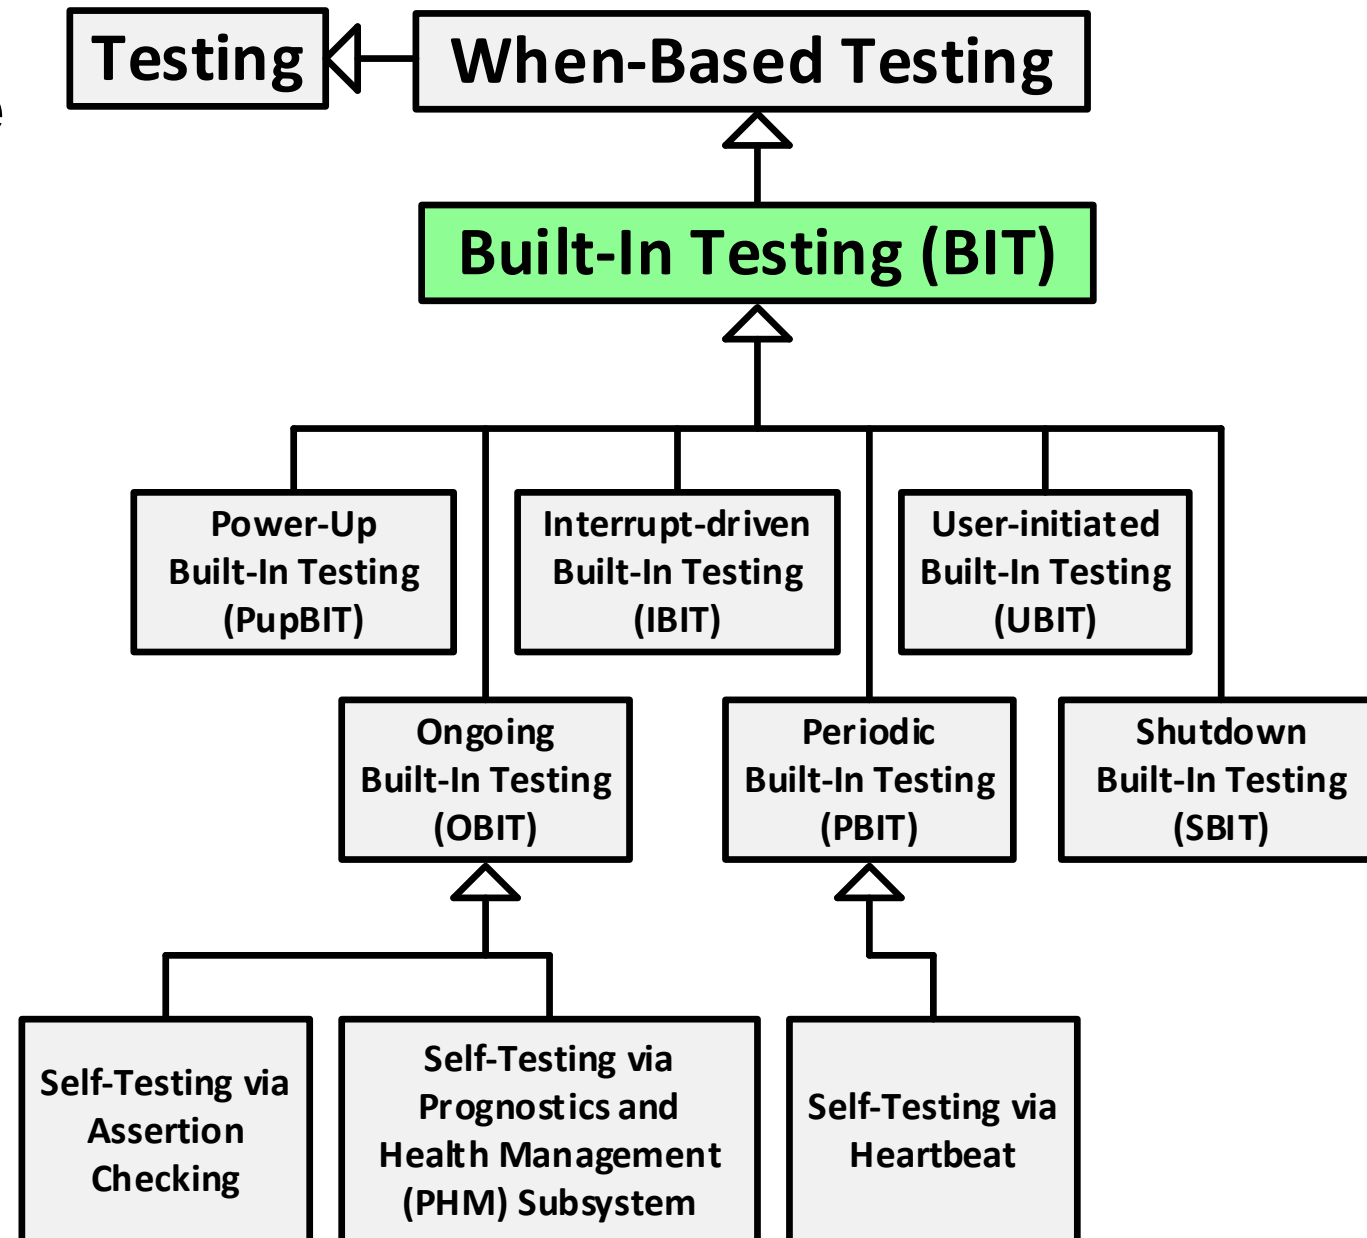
Testing

When-Based Testing

Built-In Testing (BIT)

Power-Up Built-In Testing (PupBIT)

Interrupt-driven Built-In Testing (IBIT)

User-initiated Built-In Testing (UBIT)

Ongoing Built-In Testing (OBIT)

Periodic Built-In Testing (PBIT)

Shutdown Built-In Testing (SBIT)

Self-Testing via Assertion Checking

Self-Testing via Prognostics and Health Management (PHM) Subsystem

Self-Testing via Heartbeat